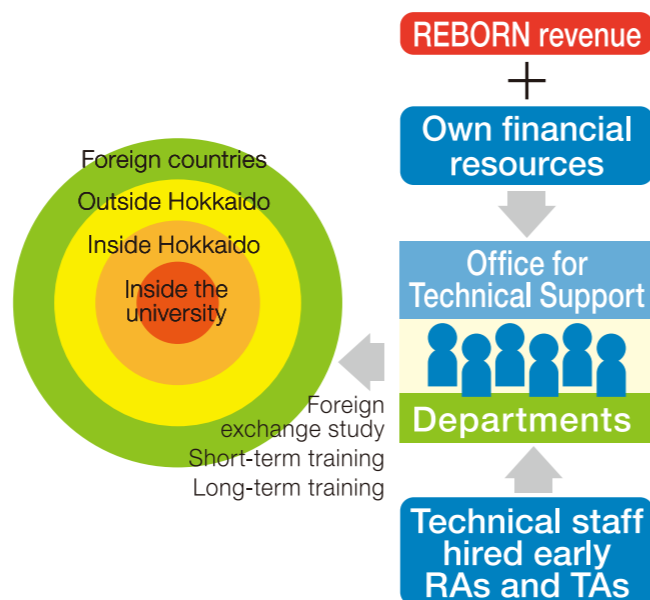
Foreign countries
Outside Hokkaido
Inside Hokkaido
Inside the university

REBORN revenue
+
Own financial resources

Office for Technical Support

Departments

Foreign exchange study
Short-term training
Long-term training

Technical staff hired early RAs and TAs